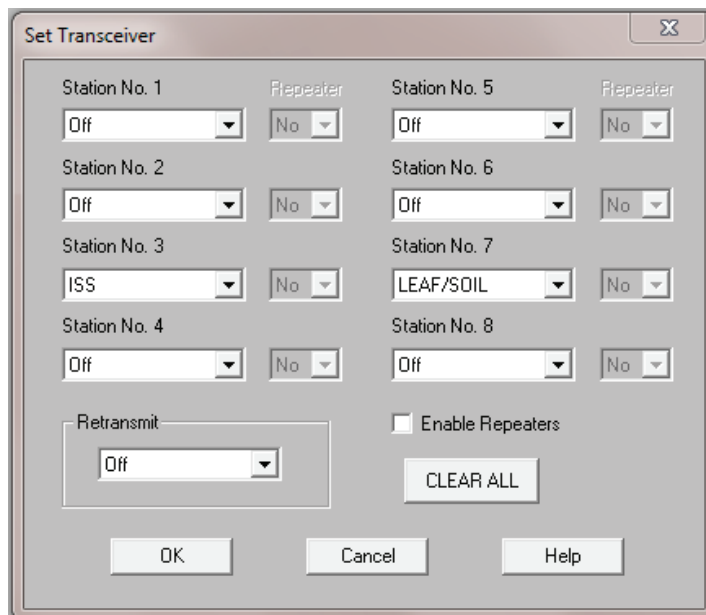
Set Transceiver

Station No. 1
Off
Repeater
No

Station No. 2
Off
No

Station No. 3
ISS
No

Station No. 4
Off
No

Station No. 5
Off
Repeater
No

Station No. 6
Off
No

Station No. 7
LEAF/SOIL
No

Station No. 8
Off
No

Retransmit
Off

Enable Repeaters

CLEAR ALL

OK
Cancel
Help